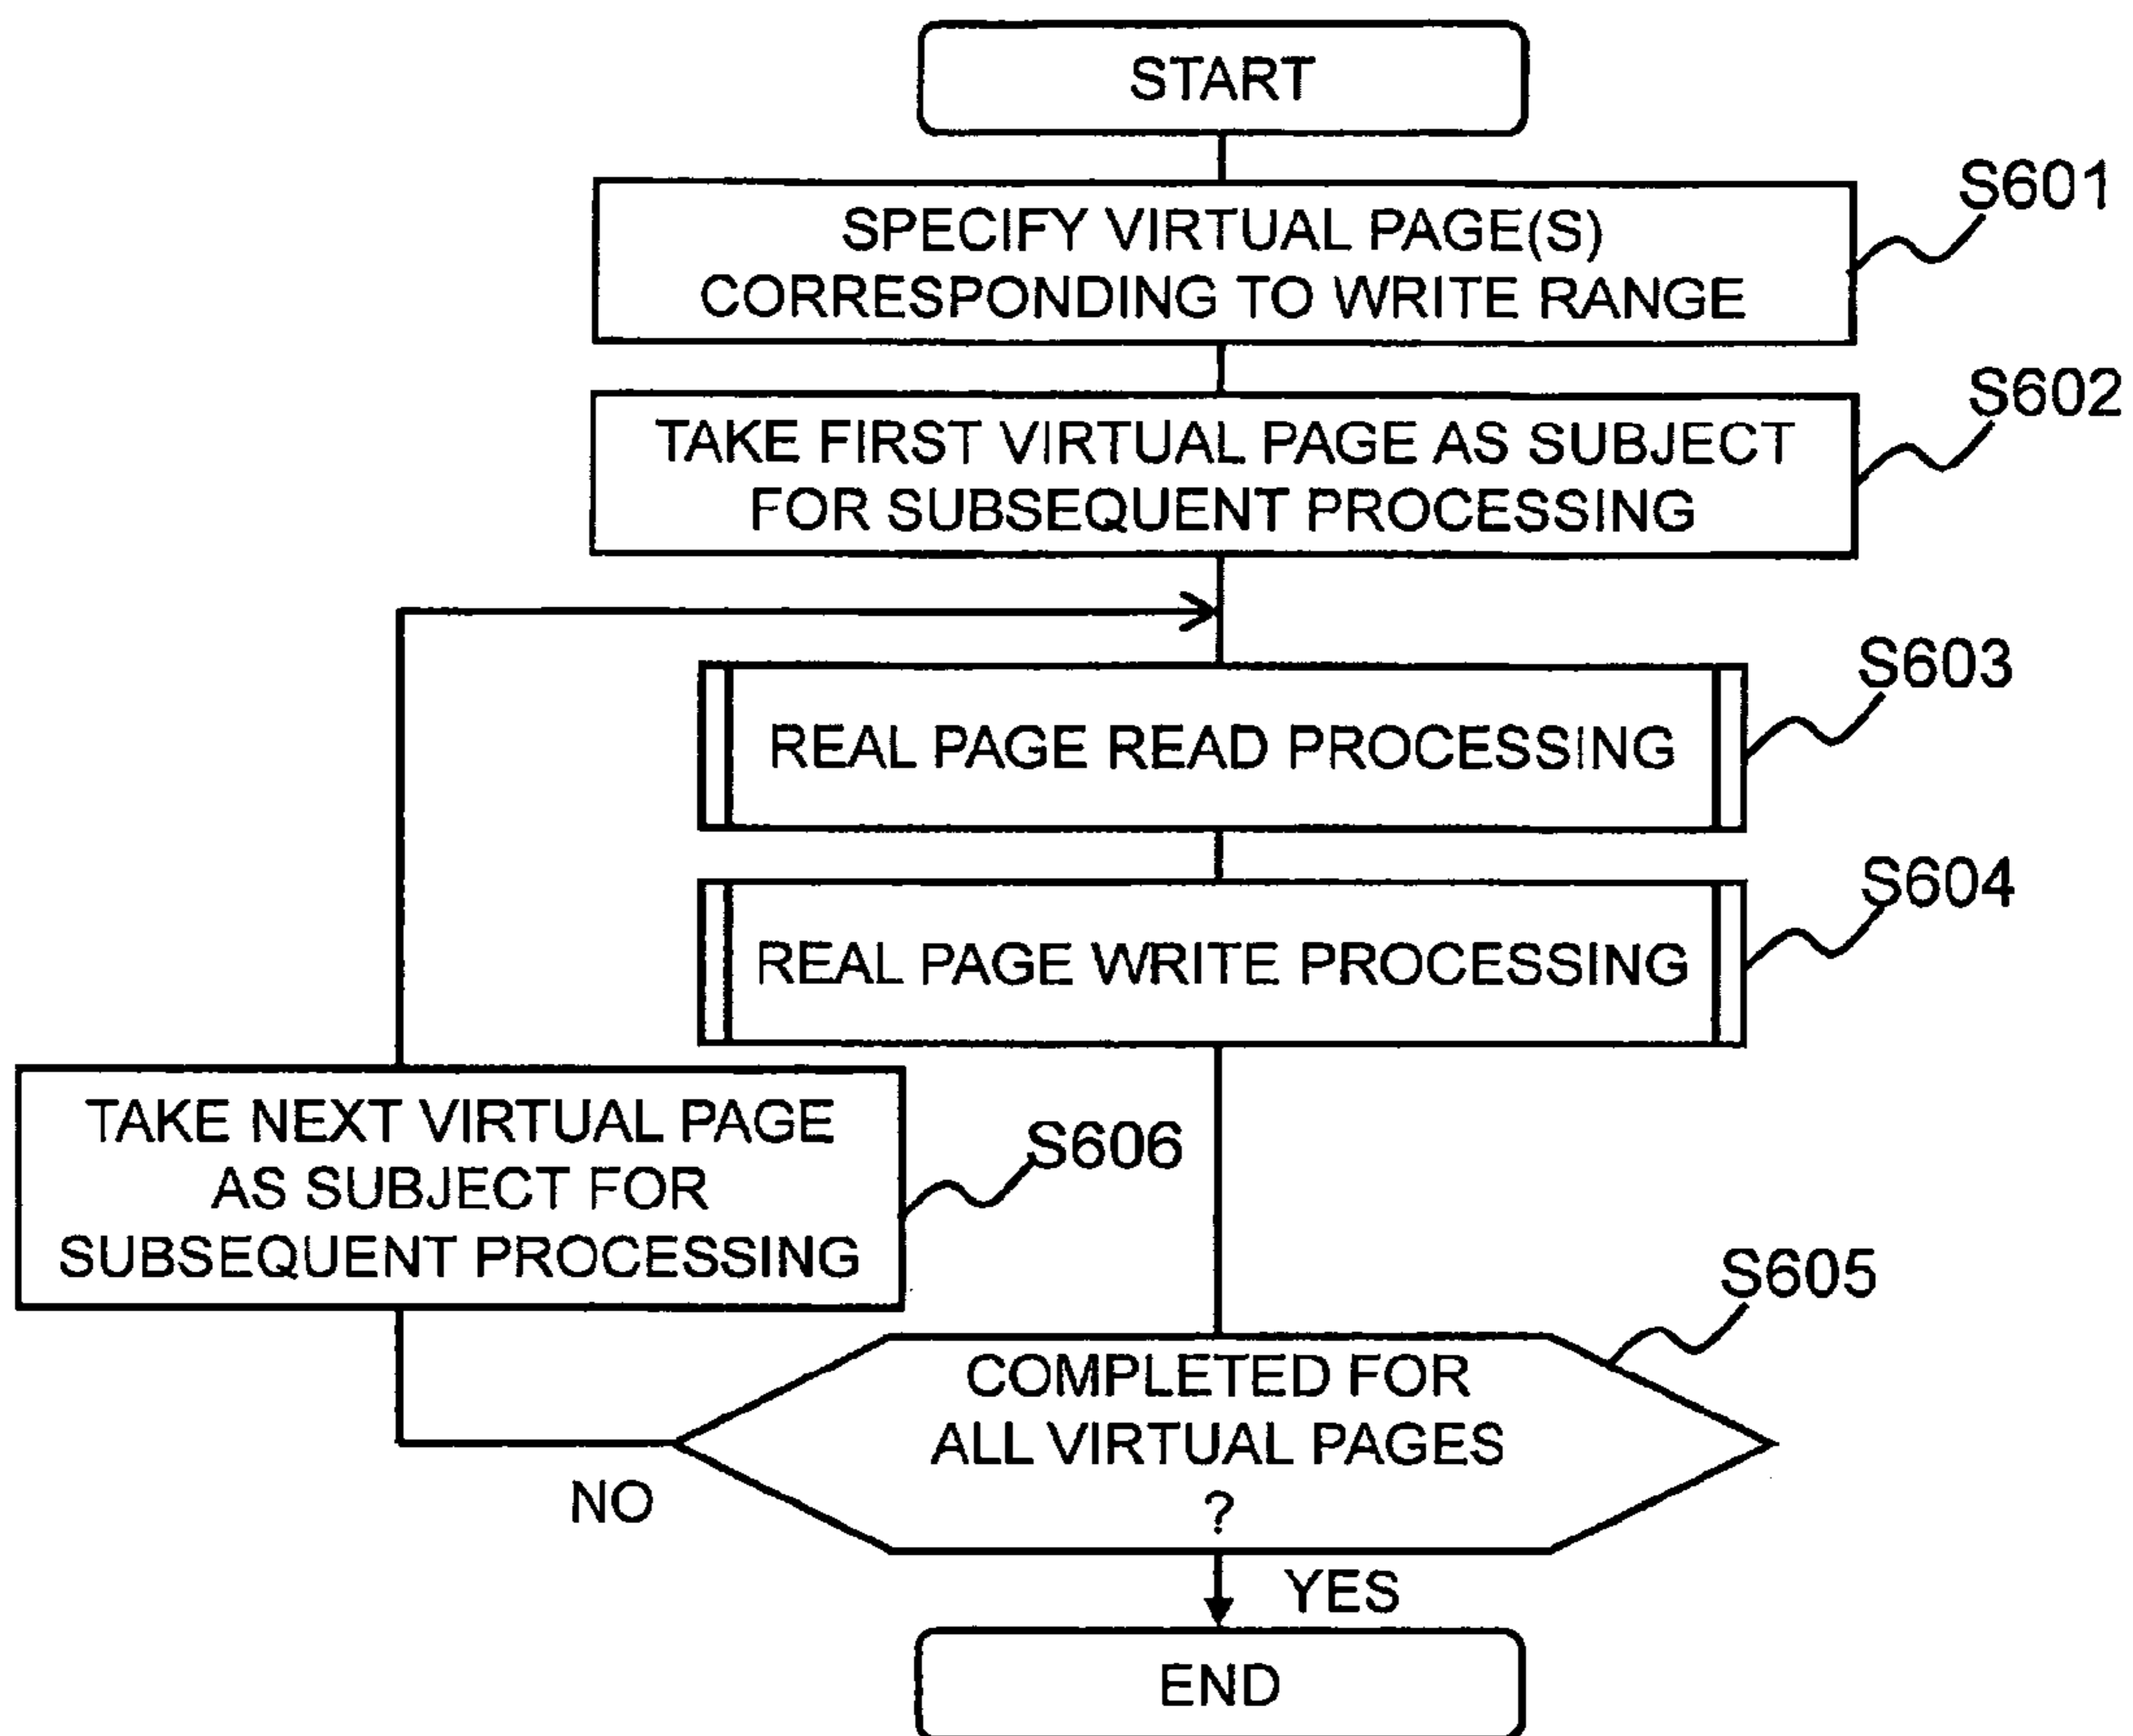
START

SPECIFY VIRTUAL PAGE(S) CORRESPONDING TO WRITE RANGE

S601

TAKE FIRST VIRTUAL PAGE AS SUBJECT FOR SUBSEQUENT PROCESSING

S602

REAL PAGE READ PROCESSING

S603

REAL PAGE WRITE PROCESSING

S604

TAKE NEXT VIRTUAL PAGE AS SUBJECT FOR SUBSEQUENT PROCESSING

S606

S605

COMPLETED FOR ALL VIRTUAL PAGES ?

NO

YES

END